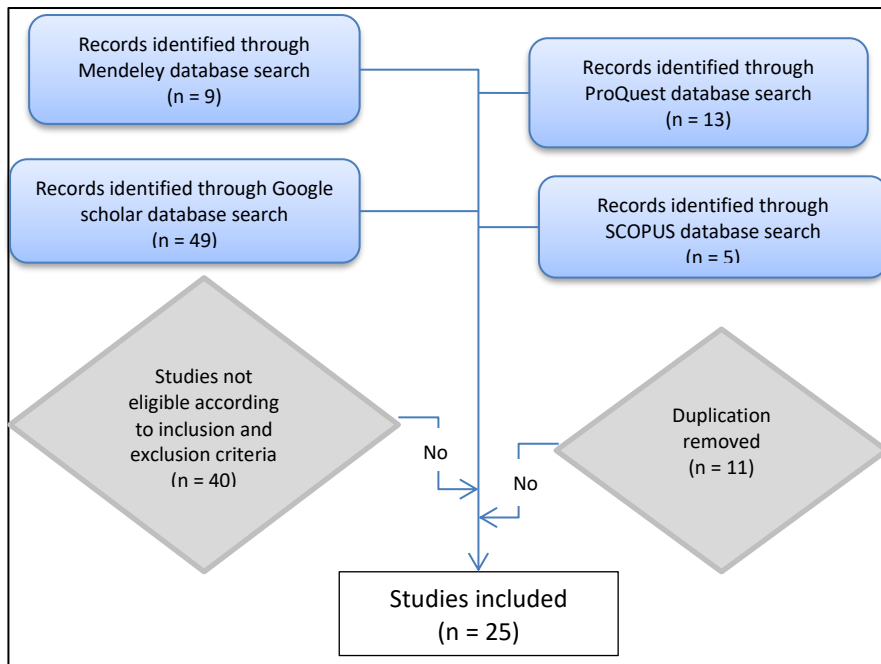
Records identified through Mendeley database search (n = 9)

Records identified through ProQuest database search (n = 13)

Records identified through Google scholar database search (n = 49)

Records identified through SCOPUS database search (n = 5)

Studies not eligible according to inclusion and exclusion criteria (n = 40)

No

No

Duplication removed (n = 11)

Studies included (n = 25)